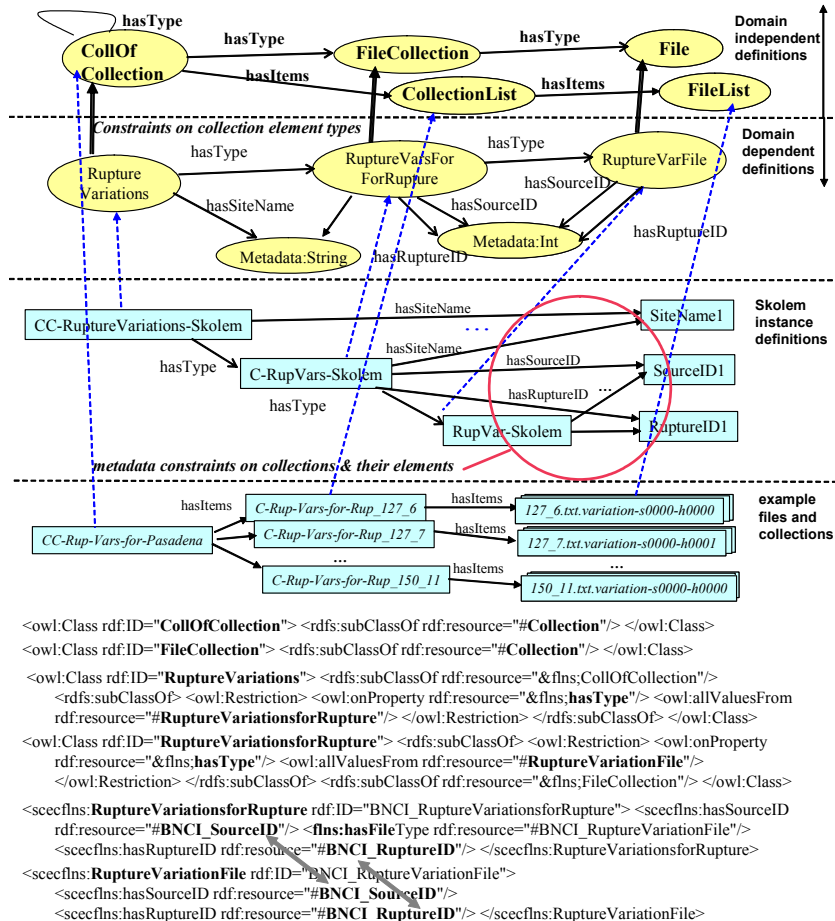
hasType

CollOf Collection

hasType

FileCollection

hasType

File

Domain independent definitions

hasItems

CollectionList

hasItems

FileList

Constraints on collection element types

Domain dependent definitions

hasType

hasType

Rupture Variations

RuptureVarsFor ForRupture

RuptureVarFile

hasSourceID

hasSiteName

hasSourceID

Metadata:String

Metadata:Int

hasRuptureID

hasRuptureID

hasSiteName

Skolem instance definitions

CC-RuptureVariations-Skolem

SiteName1

hasSiteName

hasType

hasSourceID

C-RupVars-Skolem

SourceID1

hasRuptureID

hasType

RupVar-Skolem

RuptureID1

metadata constraints on collections & their elements

hasItems

C-Rup-Vars-for-Rup_127_6

hasItems

127_6.txt.variation-s0000-h0000

example files and collections

hasItems

CC-Rup-Vars-for-Pasadena

C-Rup-Vars-for-Rup_127_7

127_7.txt.variation-s0000-h0001

...

...

C-Rup-Vars-for-Rup_150_11

hasItems

150_11.txt.variation-s0000-h0000

<owl:Class rdf:ID="**CollOfCollection**"> <rdfs:subClassOf rdf:resource="#**Collection**"/> </owl:Class>

<owl:Class rdf:ID="**FileCollection**"> <rdfs:subClassOf rdf:resource="#**Collection**"/> </owl:Class>

<owl:Class rdf:ID="**RuptureVariations**"> <rdfs:subClassOf rdf:resource="&flns;CollOfCollection"/> <rdfs:subClassOf> <owl:Restriction> <owl:onProperty rdf:resource="&flns;**hasType**"/> <owl:allValuesFrom rdf:resource="#**RuptureVariationsforRupture**"/> </owl:Restriction> </rdfs:subClassOf> </owl:Class>

<owl:Class rdf:ID="**RuptureVariationsforRupture**"> <rdfs:subClassOf> <owl:Restriction> <owl:onProperty rdf:resource="&flns;**hasType**"/> <owl:allValuesFrom rdf:resource="#**RuptureVariationFile**"/> </owl:Restriction> </rdfs:subClassOf> <rdfs:subClassOf rdf:resource="&flns;FileCollection"/> </owl:Class>

<scecflns:**RuptureVariationsforRupture** rdf:ID="BNCI_RuptureVariationsforRupture"> <scecflns:hasSourceID rdf:resource="#**BNCI_SourceID**"/> <**flns:hasFile**Type rdf:resource="#BNCI_RuptureVariationFile"/> <scecflns:hasRuptureID rdf:resource="#**BNCI_RuptureID**"/> </scecflns:RuptureVariationsforRupture>

<scecflns:**RuptureVariationFile** rdf:ID="BNCI_RuptureVariationFile"> <scecflns:hasSourceID rdf:resource="#**BNCI_SourceID**"/> <scecflns:hasRuptureID rdf:resource="#**BNCI_RuptureID**"/> </scecflns:RuptureVariationFile>